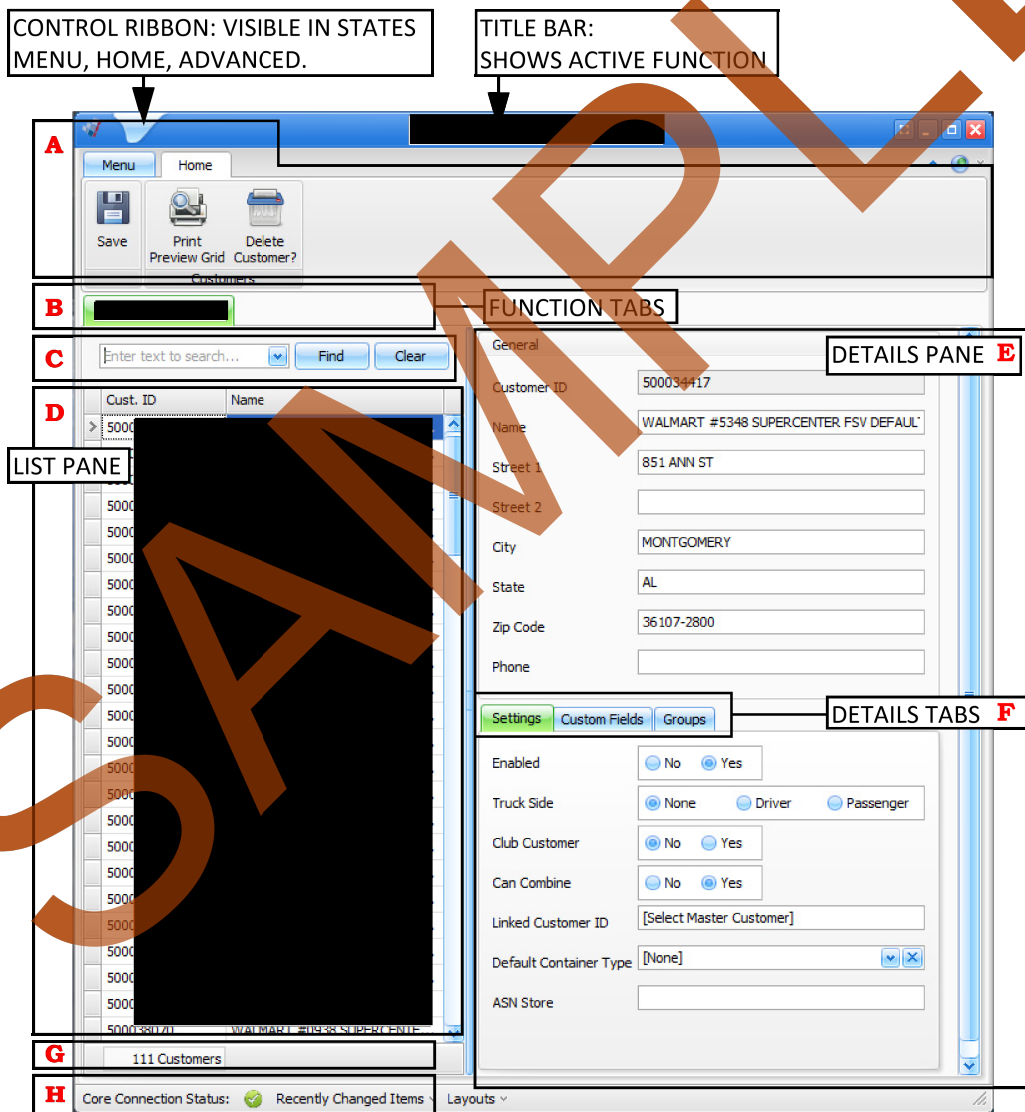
CONTROL RIBBON: VISIBLE IN STATES MENU, HOME, ADVANCED.

TITLE BAR: SHOWS ACTIVE FUNCTION

A

Menu
Home

Save
Print Preview Grid
Delete Customer?
Customers

B

FUNCTION TABS

C

Enter text to search...
Find
Clear

DETAILS PANE E

D

Cust. ID
Name

LIST PANE

5000
5000
5000
5000
5000
5000
5000
5000
5000
5000
5000
5000
5000
5000
5000
5000
5000
5000
5000
5000
5000
5000
5000
5000
50003 8070
WALMART #0938 SUPERCENTE

General
Customer ID
500034417
Name
WALMART #5348 SUPERCENTER FSV DEFAUL
Street 1
851 ANN ST
Street 2
City
MONTGOMERY
State
AL
Zip Code
36107-2800
Phone

Settings
Custom Fields
Groups

DETAILS TABS F

Enabled
No
Yes
Truck Side
None
Driver
Passenger
Club Customer
No
Yes
Can Combine
No
Yes
Linked Customer ID
[Select Master Customer]
Default Container Type
[None]
ASN Store

G
111 Customers

H
Core Connection Status:
Recently Changed Items
Layouts

SAMPLE